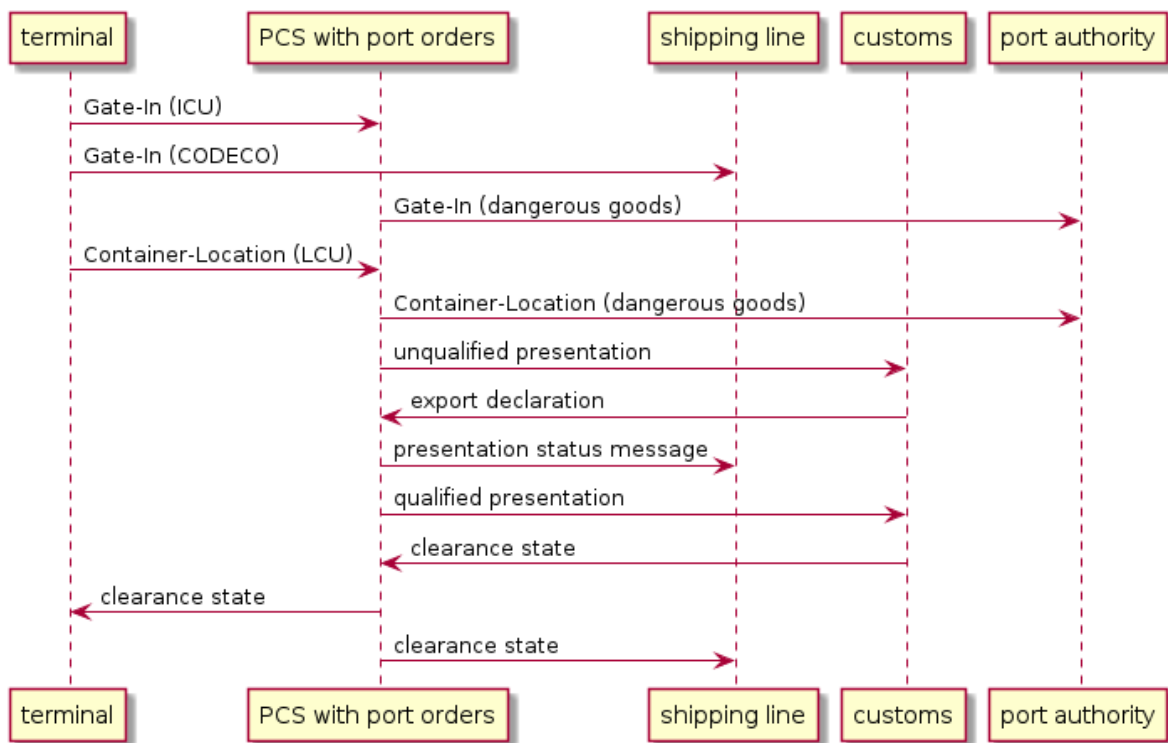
terminal
PCS with port orders
shipping line
customs
port authority

Gate-In (ICU)
Gate-In (CODECO)
Gate-In (dangerous goods)
Container-Location (LCU)
Container-Location (dangerous goods)
unqualified presentation
export declaration
presentation status message
qualified presentation
clearance state
clearance state
clearance state

terminal
PCS with port orders
shipping line
customs
port authority